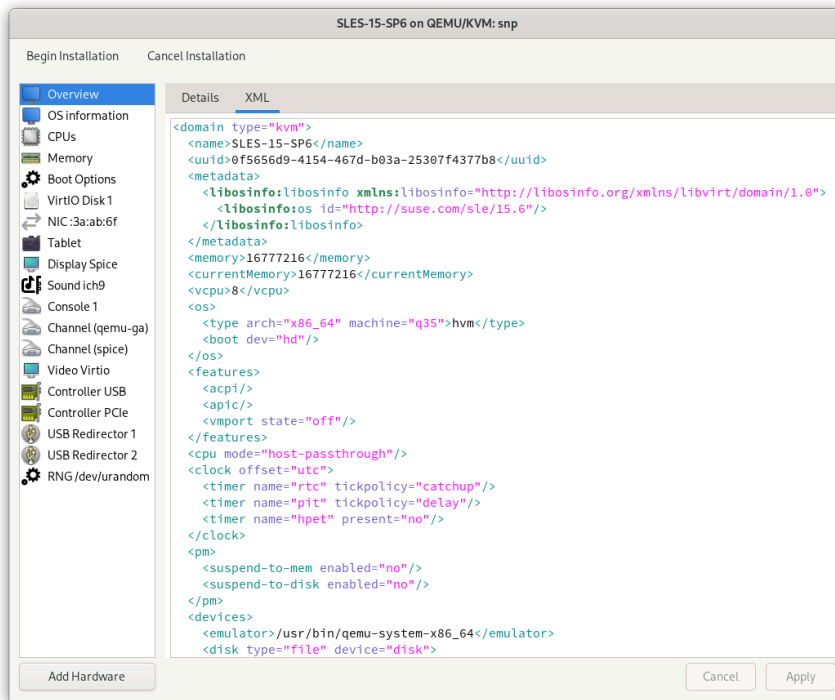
SLES-15-SP6 on QEMU/KVM: snp

Begin Installation Cancel Installation

Overview
OS information
CPUs
Memory
Boot Options
VirtIO Disk 1
NIC :3a:ab:6f
Tablet
Display Spice
Sound ich9
Console 1
Channel (qemu-ga)
Channel (spice)
Video Virtio
Controller USB
Controller PCIe
USB Redirector 1
USB Redirector 2
RNG /dev/urandom

Add Hardware

Details XML

```
<domain type="kvm">
  <name>SLES-15-SP6</name>
  <uuid>0f5656d9-4154-467d-b03a-25307f4377b8</uuid>
  <metadata>
    <libosinfo:libosinfo xmlns:libosinfo="http://libosinfo.org/xmlns/libvirt/domain/1.0">
      <libosinfo:os id="http://suse.com/sle/15.6"/>
    </libosinfo:libosinfo>
  </metadata>
  <memory>16777216</memory>
  <currentMemory>16777216</currentMemory>
  <vcpu>8</vcpu>
  <os>
    <type arch="x86_64" machine="q35">hvm</type>
    <boot dev="hd"/>
  </os>
  <features>
    <acpi/>
    <apic/>
    <vmport state="off"/>
  </features>
  <cpu mode="host-passthrough"/>
  <clock offset="utc">
    <timer name="rtc" tickpolicy="catchup"/>
    <timer name="pit" tickpolicy="delay"/>
    <timer name="hpet" present="no"/>
  </clock>
  <pm>
    <suspend-to-mem enabled="no"/>
    <suspend-to-disk enabled="no"/>
  </pm>
  <devices>
    <emulator>/usr/bin/qemu-system-x86_64</emulator>
    <disk type="file" device="disk">
```

Cancel Apply